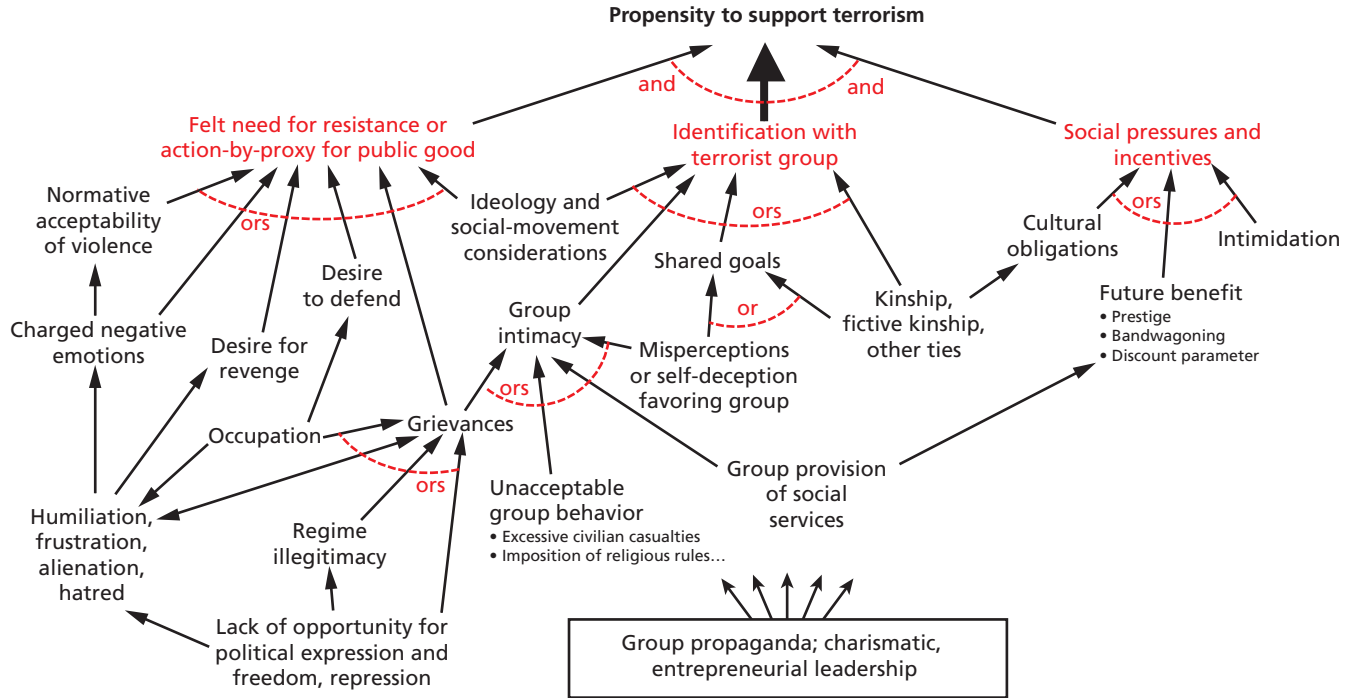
Propensity to support terrorism

and

and

Felt need for resistance or action-by-proxy for public good

Identification with terrorist group

Social pressures and incentives

Normative acceptability of violence

ors

Ideology and social-movement considerations

ors

Cultural obligations

ors

Intimidation

Desire to defend

Shared goals

Charged negative emotions

Desire for revenge

Group intimacy

or

Kinship, fictive kinship, other ties

Future benefit
• Prestige
• Bandwagoning
• Discount parameter

Misperceptions or self-deception favoring group

ors

Occupation

Grievances

ors

Group provision of social services

Unacceptable group behavior
• Excessive civilian casualties
• Imposition of religious rules…

Humiliation, frustration, alienation, hatred

Regime illegitimacy

Lack of opportunity for political expression and freedom, repression

Group propaganda; charismatic, entrepreneurial leadership